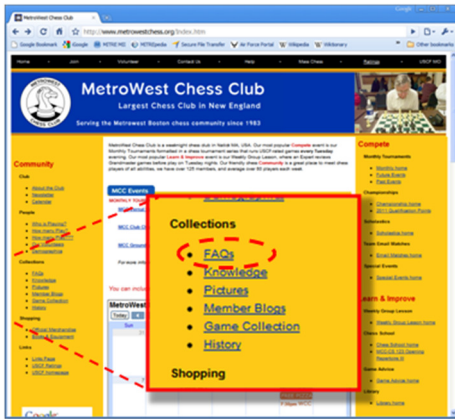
MetroWest Chess Club

http://www.metrowestchess.org/index.htm

Google Bookmark | Google | METRE HQ | METREpedia | Secure File Transfer | Air Force Portal | Wikipedia | Wiktionary | Other bookmarks

Home | Join | Volunteer | Contact Us | Help | Mass Chess | Ratings | USCF MO

MetroWest Chess Club

Largest Chess Club in New England

Serving the Metrowest Boston chess community since 1983

Community

Club
About the Club
Newsletter
Calendar

People
Who is Playing?
How many Play?
How many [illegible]
Our Volunteers
Demographics

Collections
FAQs
Knowledge
Pictures
Member Blogs
Game Collection
History

Shopping
Official Merchandise
Books & Equipment

Links
Links Page
USCF Ratings
USCF homepage

MetroWest Chess Club is a weeknight chess club in Natick MA, USA. Our most popular Compete event is our Monthly Tournaments formatted in a chess tournament series that runs USCF-rated games every Tuesday evening. Our most popular Learn & Improve event is our Weekly Group Lesson, where an Expert reviews Grandmaster games before play on Tuesday nights. Our friendly chess Community is a great place to meet chess players of all abilities; we have over 125 members, and average over 65 players each week.

MCC Events

You can include

MetroWest

Sun

Collections

FAQs
Knowledge
Pictures
Member Blogs
Game Collection
History

Shopping

Compete

Monthly Tournaments
Monthly Home
Future Events
Past Events

Championships
Championship Home
2011 Qualification Points

Scholastics
Scholastic Home

Team Email Matches
Email Matches Home

Special Events
Special Events Home

Learn & Improve

Weekly Group Lesson
Weekly Group Lesson Home

Chess School
Chess School Home
MCC CS 123 Opening Repertoire III

Game Advice
Game Advice Home

Library
Library Home